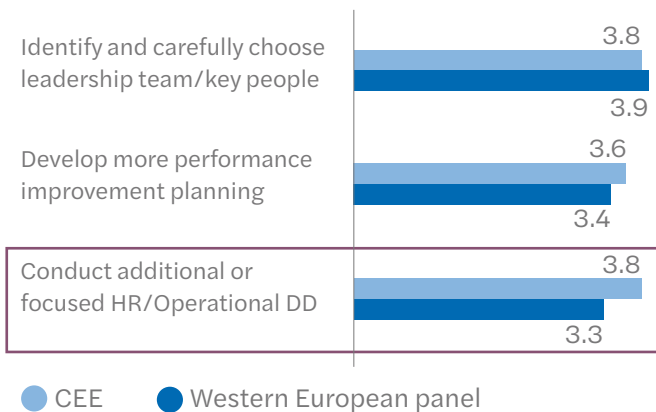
Identify and carefully choose leadership team/key people
3.8
3.9

Develop more performance improvement planning
3.6
3.4

Conduct additional or focused HR/Operational DD
3.8
3.3

CEE
Western European panel